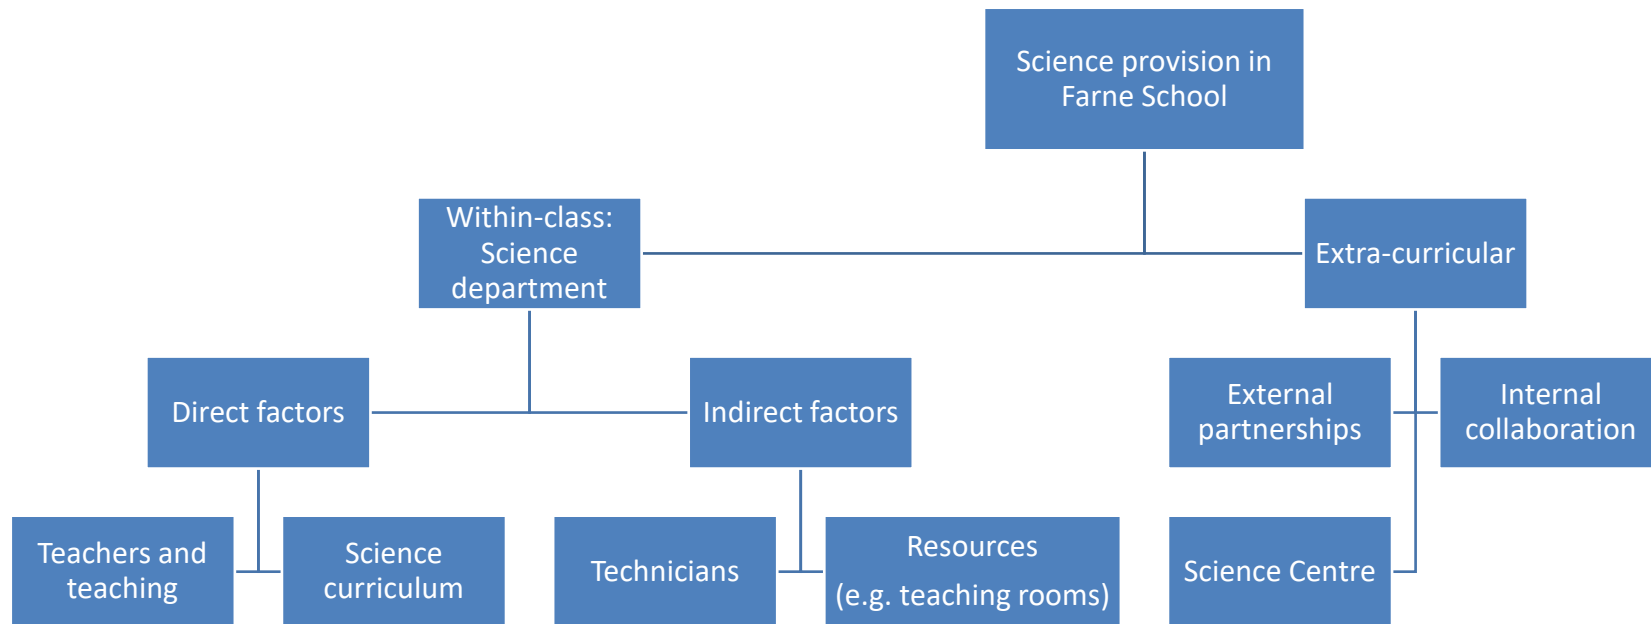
Science provision in Farne School

Within-class: Science department

Extra-curricular

Direct factors

Indirect factors

External partnerships

Internal collaboration

Teachers and teaching

Science curriculum

Technicians

Resources (e.g. teaching rooms)

Science Centre